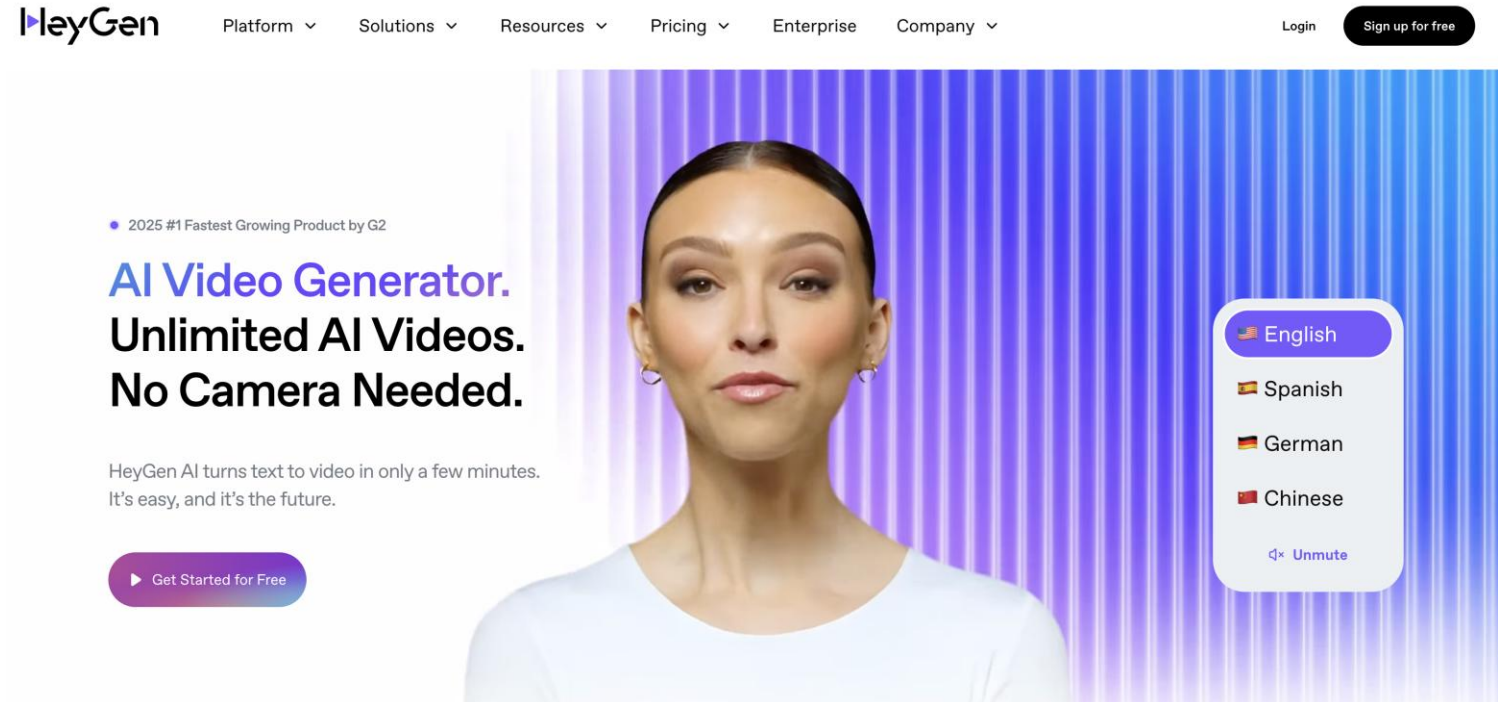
HeyGen

Platform Solutions Resources Pricing Enterprise Company

Login Sign up for free

2025 #1 Fastest Growing Product by G2

AI Video Generator.
Unlimited AI Videos.
No Camera Needed.

HeyGen AI turns text to video in only a few minutes. It's easy, and it's the future.

Get Started for Free

English
Spanish
German
Chinese
Unmute